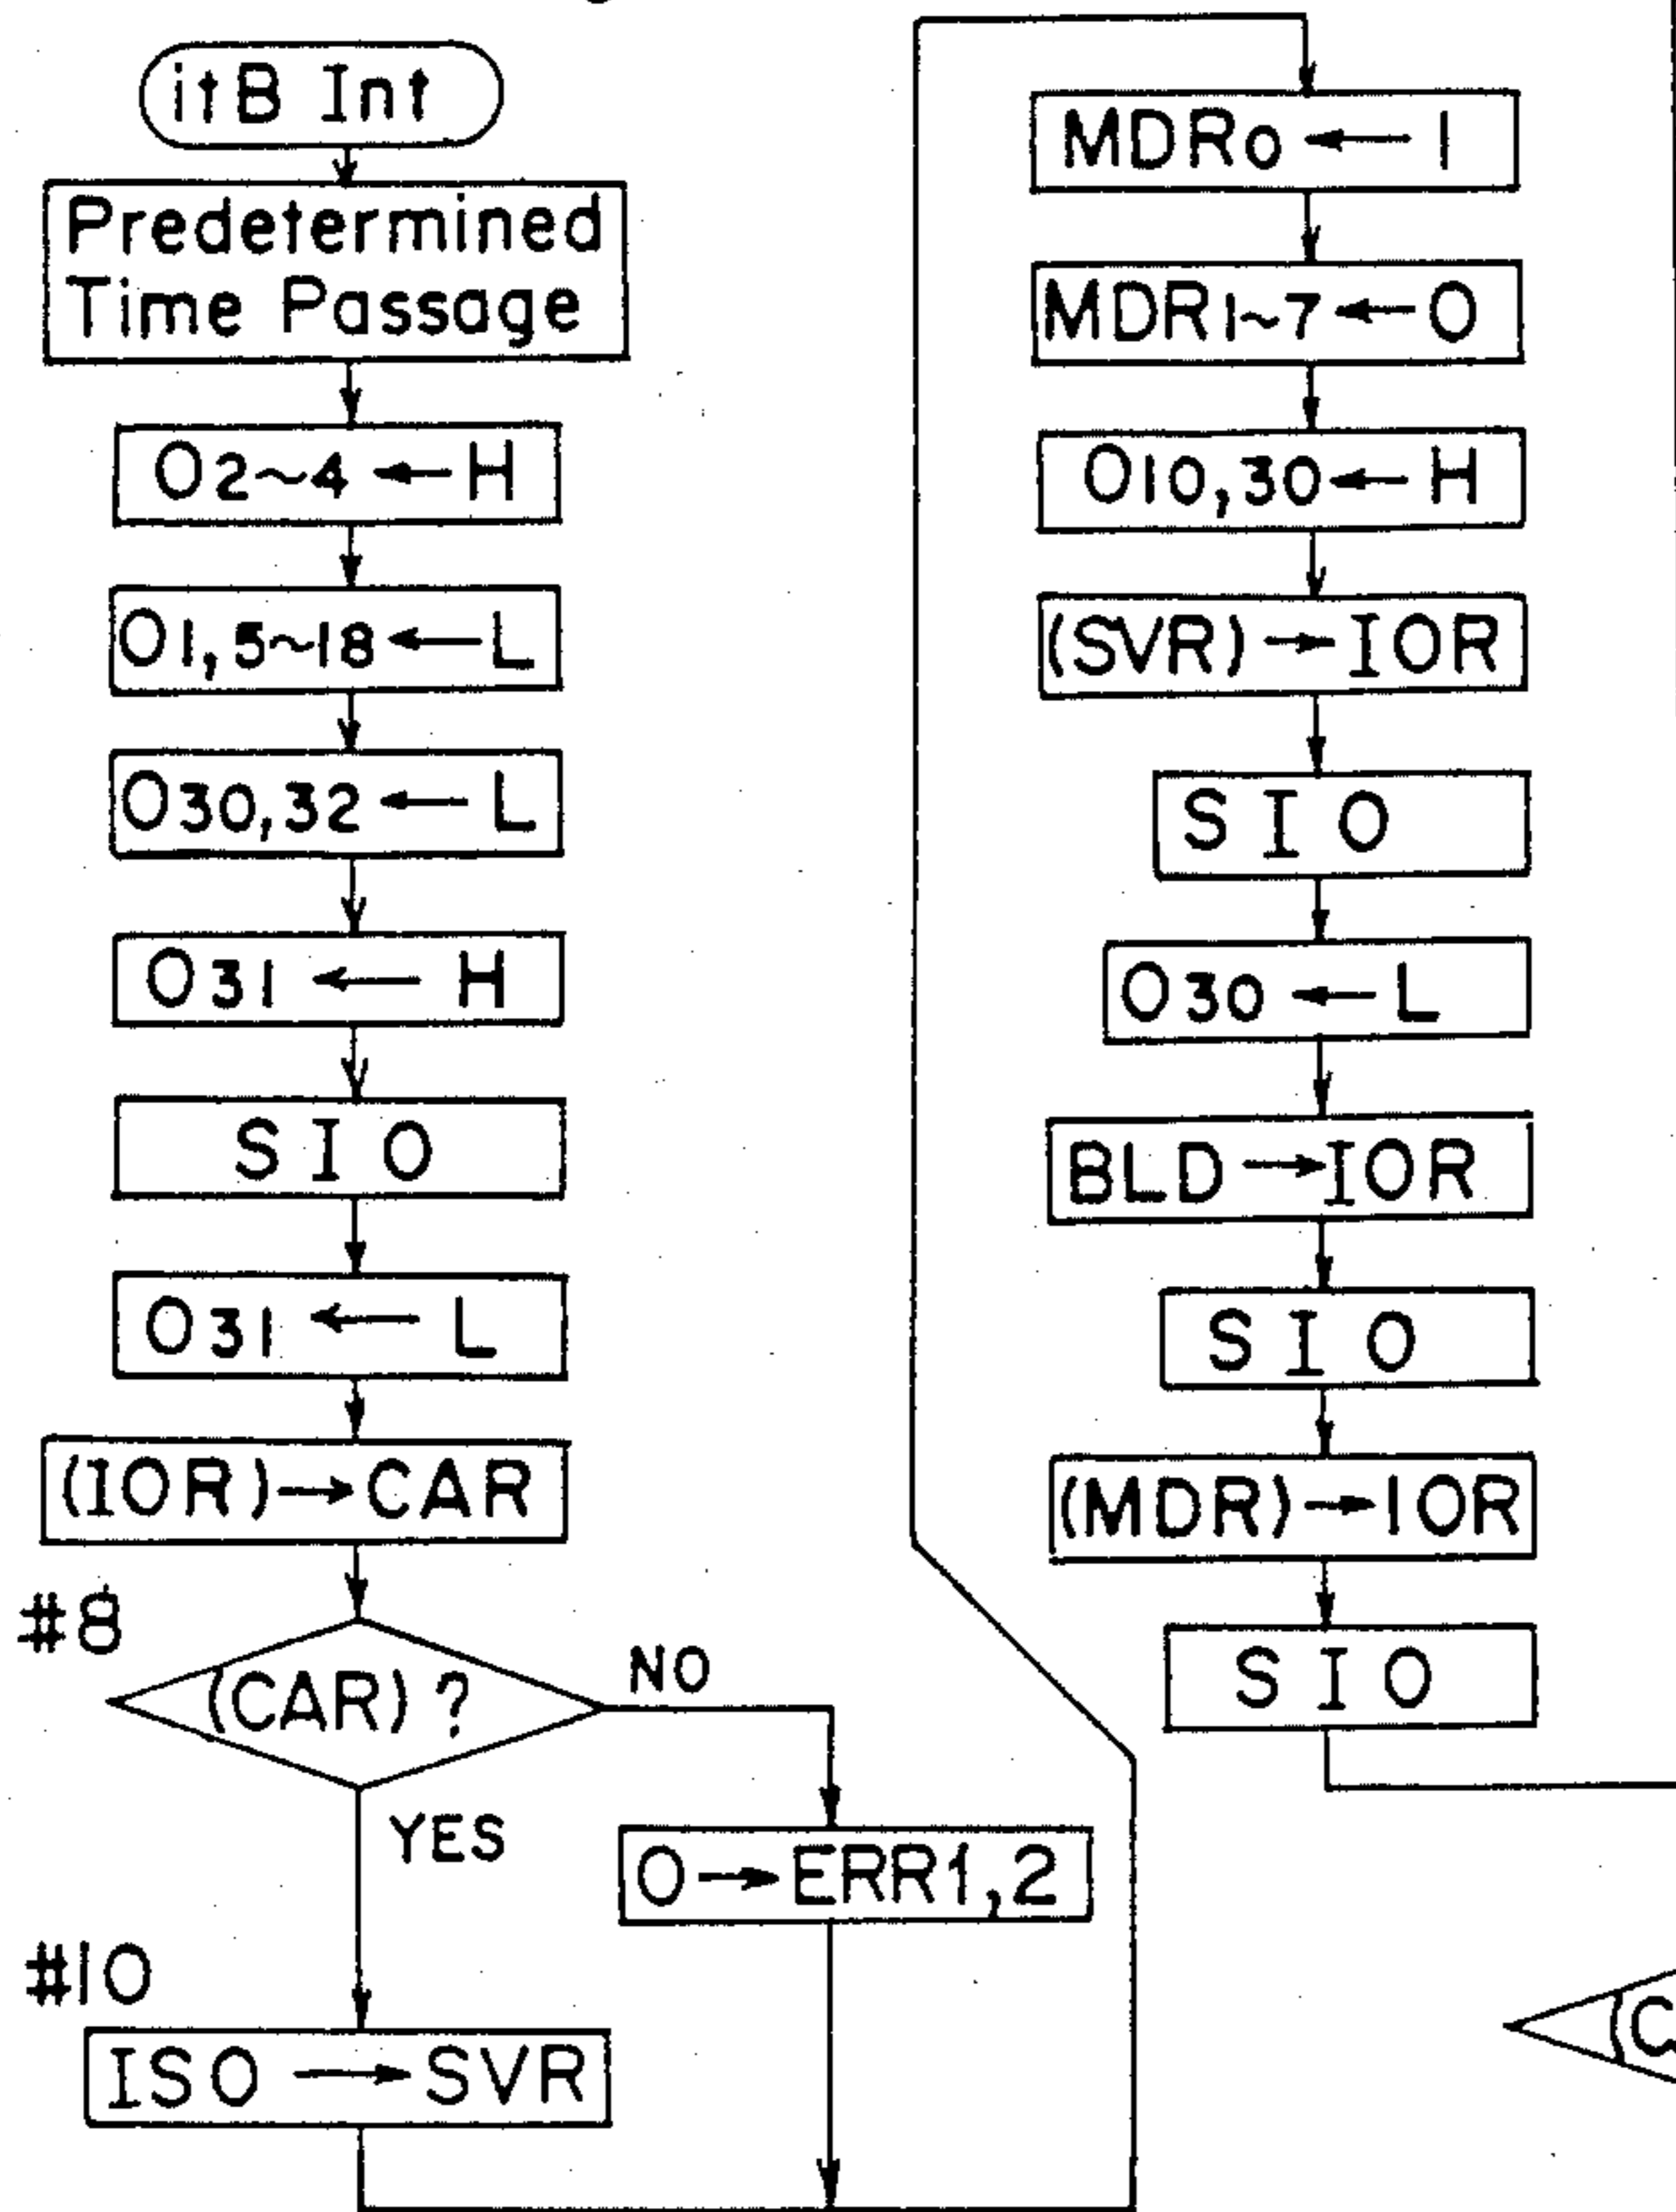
itB Int

Predetermined Time Passage

$O_{2\sim4} \leftarrow H$

$O_{1,5\sim18} \leftarrow L$

$O_{30,32} \leftarrow L$

$O_{31} \leftarrow H$

SIO

$O_{31} \leftarrow L$

(IOR)→CAR

#8

(CAR) ?

NO

YES

0→ERR1,2

#10

ISO → SVR

$MDR_0 \leftarrow 1$

$MDR_{1\sim7} \leftarrow 0$

$O_{10,30} \leftarrow H$

(SVR)→IOR

SIO

$O_{30} \leftarrow L$

BLD→IOR

SIO

(MDR)→IOR

SIO

(C